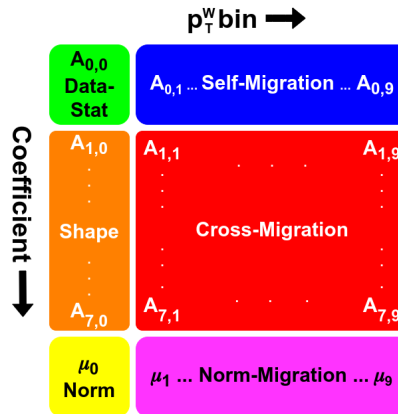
$p_T^W$ bin

Coefficient

$A_{0,0}$ Data-Stat

$A_{0,1}$ ... Self-Migration ... $A_{0,9}$

$A_{1,0}$

Shape

$A_{7,0}$

$A_{1,1}$

$A_{1,9}$

Cross-Migration

$A_{7,1}$

$A_{7,9}$

$\mu_0$ Norm

$\mu_1$ ... Norm-Migration ... $\mu_9$